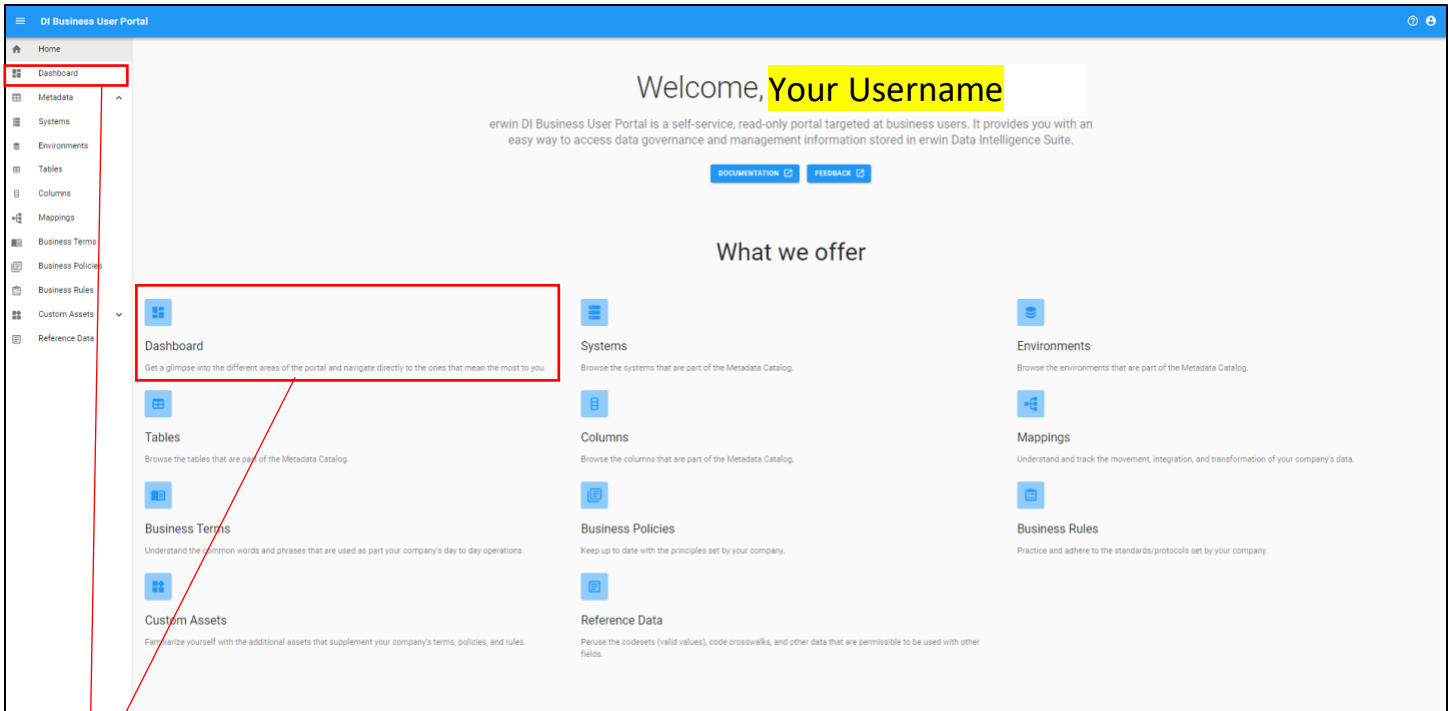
DI Business User Portal

Home
Dashboard
Metadata
Systems
Environments
Tables
Columns
Mappings
Business Terms
Business Policies
Business Rules
Custom Assets
Reference Data

Welcome, Your Username

erwin DI Business User Portal is a self-service, read-only portal targeted at business users. It provides you with an easy way to access data governance and management information stored in erwin Data Intelligence Suite.

DOCUMENTATION FEEDBACK

What we offer

Dashboard
Get a glimpse into the different areas of the portal and navigate directly to the ones that mean the most to you.

Systems
Browse the systems that are part of the Metadata Catalog.

Environments
Browse the environments that are part of the Metadata Catalog.

Tables
Browse the tables that are part of the Metadata Catalog.

Columns
Browse the columns that are part of the Metadata Catalog.

Mappings
Understand and track the movement, integration, and transformation of your company's data.

Business Terms
Understand the common words and phrases that are used as part your company's day to day operations.

Business Policies
Keep up to date with the principles set by your company.

Business Rules
Practice and adhere to the standards/protocols set by your company.

Custom Assets
Familiarize yourself with the additional assets that supplement your company's terms, policies, and rules.

Reference Data
Peruse the codesets (valid values), code crosswalks, and other data that are permissible to be used with other fields.